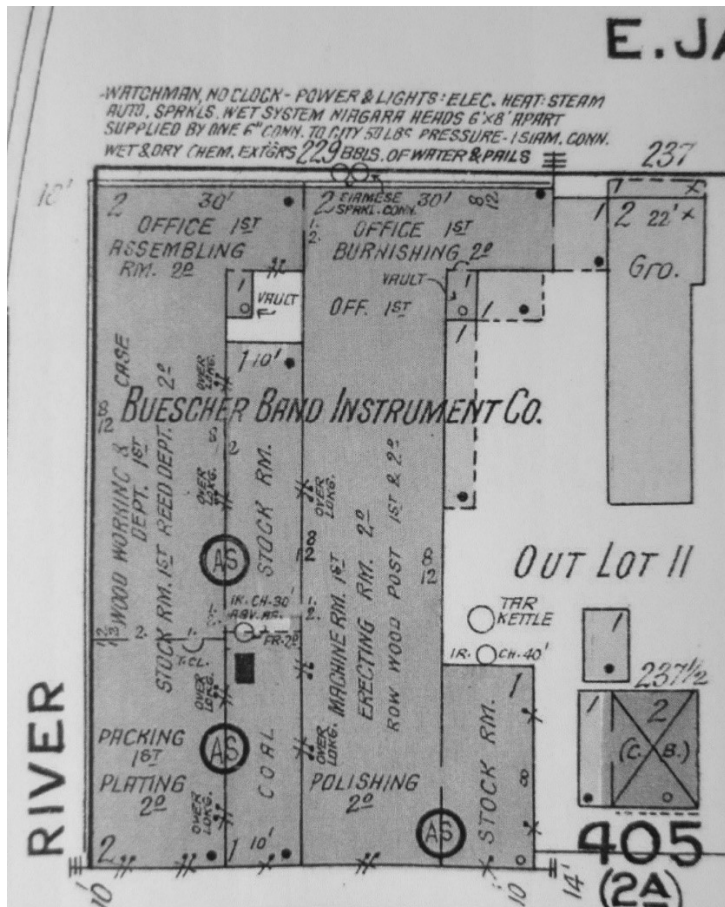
E. JA

WATCHMAN, NO CLOCK - POWER & LIGHTS: ELEC. HEAT: STEAM AUTO. SPRKLS. WET SYSTEM NIAGARA HEADS 6'x8' APART SUPPLIED BY ONE 6" CONN. TO CITY 50 LBS PRESSURE - 1 SIAM. CONN. WET & DRY CHEM. EXTGRS 229 BBLS. OF WATER & PAILS

237

10'

2 30' OFFICE 1ST ASSEMBLING RM. 2ND

2 SIAMESE SPRKL. CONN. 30' OFFICE 1ST BURNISHING 2ND

8 12

1 2 22' Gro.

1 VAULT

VAULT

OFF. 1ST

1

1

1 10'

BUESCHER BAND INSTRUMENT CO.

8 12 CASE WOOD WORKING & DEPT. 1ST REED DEPT. 2ND

OVER LDG.

2

OVER LDG.

STOCK RM.

AS

12 8

OVER LDG.

MACHINE RM. 1ST ERECTING RM. 2ND ROW WOOD POST 1ST & 2ND

8 12

OUT LOT II

STOCK RM. 1ST

IR. CH. 30' ASV. AS.

FR. 2ND

T. CL.

2

TAR KETTLE

IR. CH. 40'

1

1

237½

1 2 (C. B.)

PACKING 1ST PLATING 2ND

AS

OVER LDG.

COAL

OVER LDG.

POLISHING 2ND

STOCK RM.

8

AS

RIVER

2

1 10'

10'

10

14'

405

(2A)